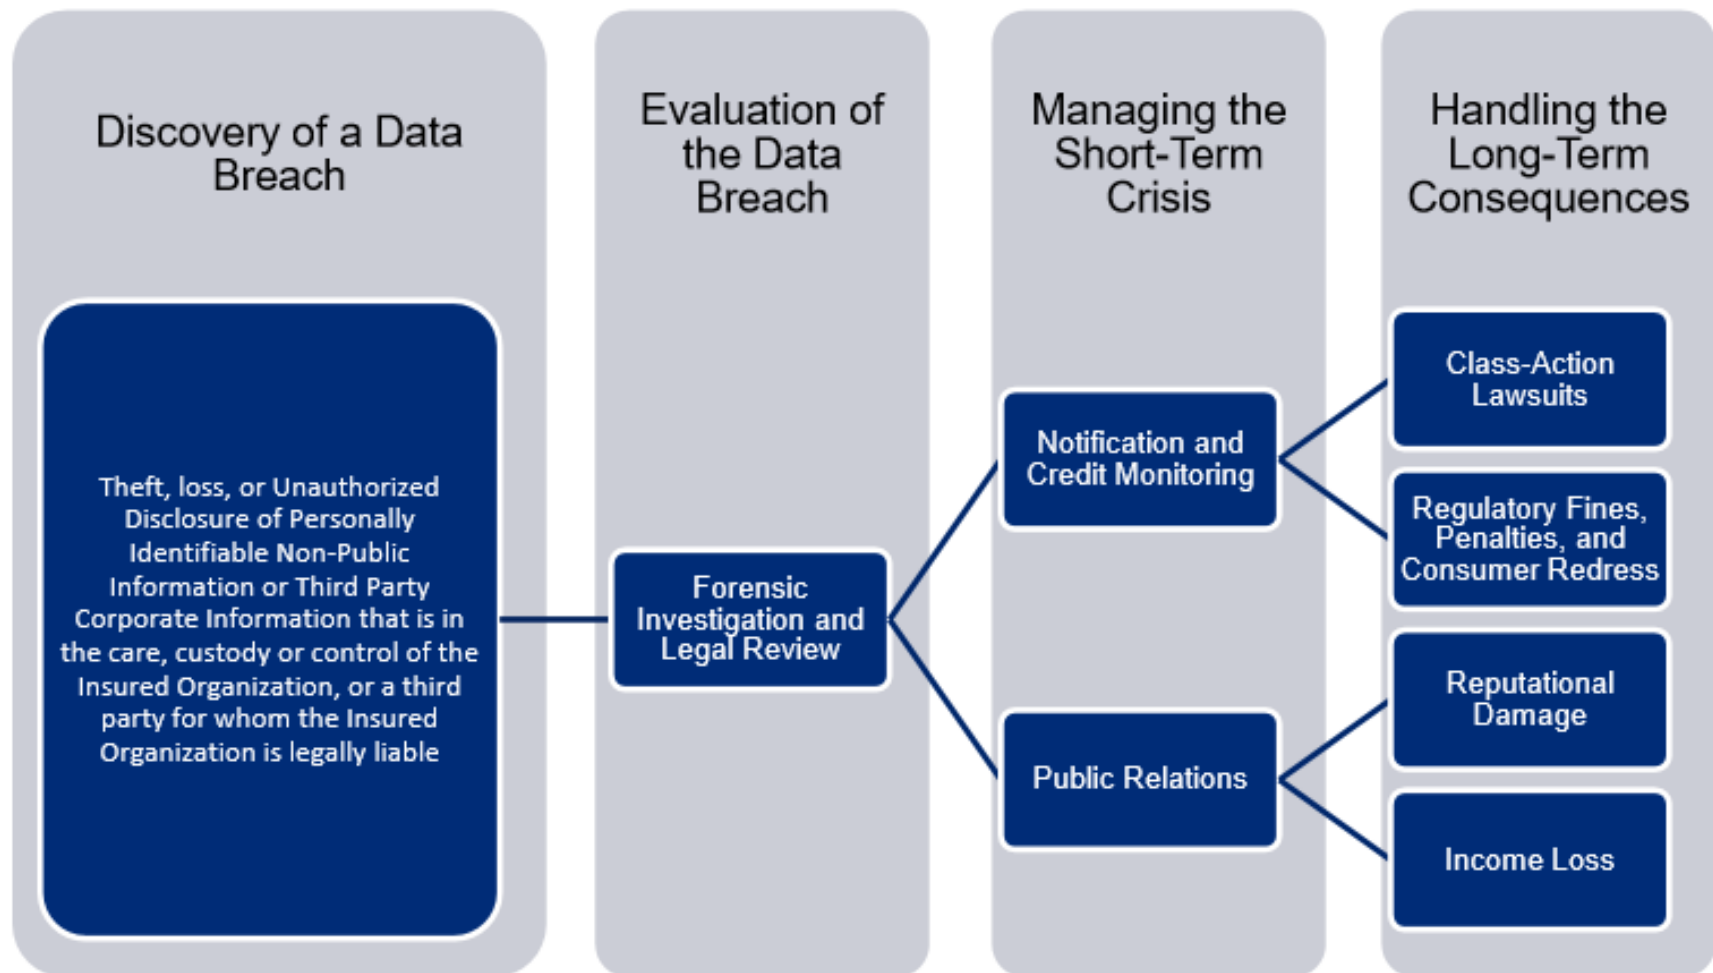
Discovery of a Data Breach

Theft, loss, or Unauthorized Disclosure of Personally Identifiable Non-Public Information or Third Party Corporate Information that is in the care, custody or control of the Insured Organization, or a third party for whom the Insured Organization is legally liable

Evaluation of the Data Breach

Forensic Investigation and Legal Review

Managing the Short-Term Crisis

Notification and Credit Monitoring

Public Relations

Handling the Long-Term Consequences

Class-Action Lawsuits

Regulatory Fines, Penalties, and Consumer Redress

Reputational Damage

Income Loss